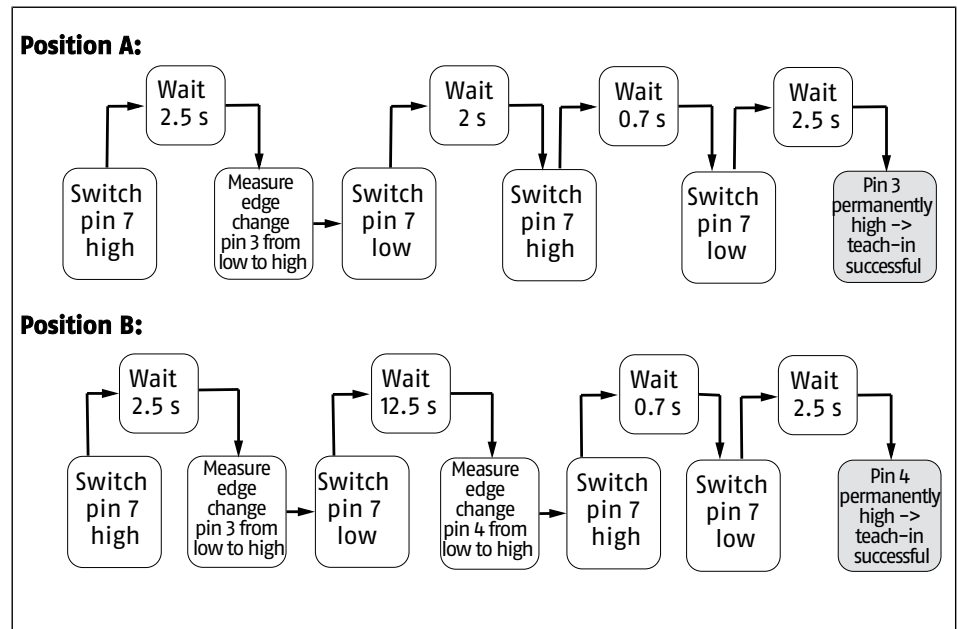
**Position A:**

Switch pin 7 high

Wait 2.5 s

Measure edge change pin 3 from low to high

Switch pin 7 low

Wait 2 s

Switch pin 7 high

Wait 0.7 s

Switch pin 7 low

Wait 2.5 s

Pin 3 permanently high -> teach-in successful

**Position B:**

Switch pin 7 high

Wait 2.5 s

Measure edge change pin 3 from low to high

Switch pin 7 low

Wait 12.5 s

Measure edge change pin 4 from low to high

Switch pin 7 high

Wait 0.7 s

Switch pin 7 low

Wait 2.5 s

Pin 4 permanently high -> teach-in successful